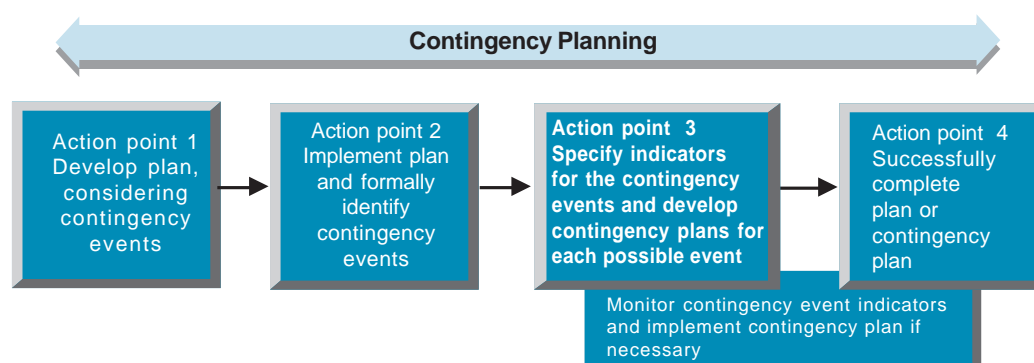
Contingency Planning

Action point 1
Develop plan, considering contingency events

Action point 2
Implement plan and formally identify contingency events

Action point 3
Specify indicators for the contingency events and develop contingency plans for each possible event

Action point 4
Successfully complete plan or contingency plan

Monitor contingency event indicators and implement contingency plan if necessary